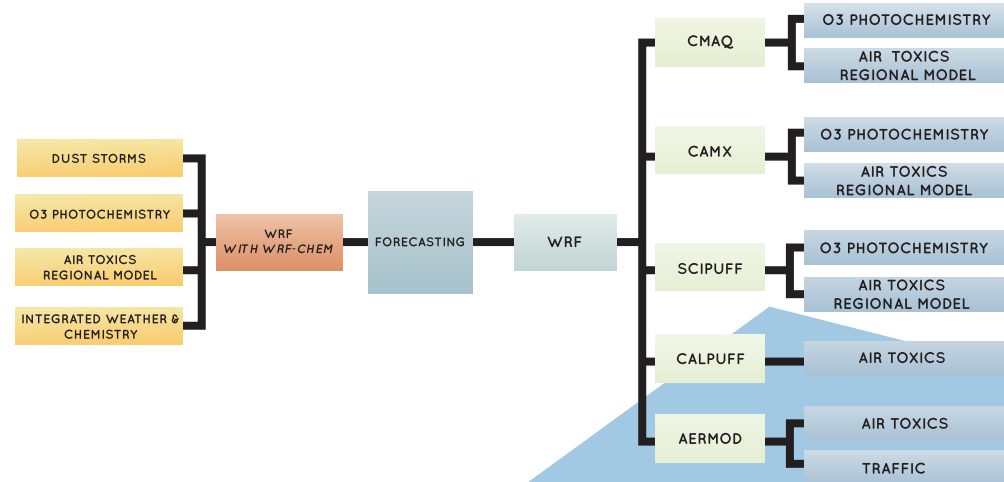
DUST STORMS

O3 PHOTOCHEMISTRY

AIR TOXICS REGIONAL MODEL

INTEGRATED WEATHER & CHEMISTRY

WRF
WITH WRF-CHEM

FORECASTING

WRF

CMAQ

O3 PHOTOCHEMISTRY

AIR TOXICS REGIONAL MODEL

CAMX

O3 PHOTOCHEMISTRY

AIR TOXICS REGIONAL MODEL

SCIPUFF

O3 PHOTOCHEMISTRY

AIR TOXICS REGIONAL MODEL

CALPUFF

AIR TOXICS

AERMOD

AIR TOXICS

TRAFFIC